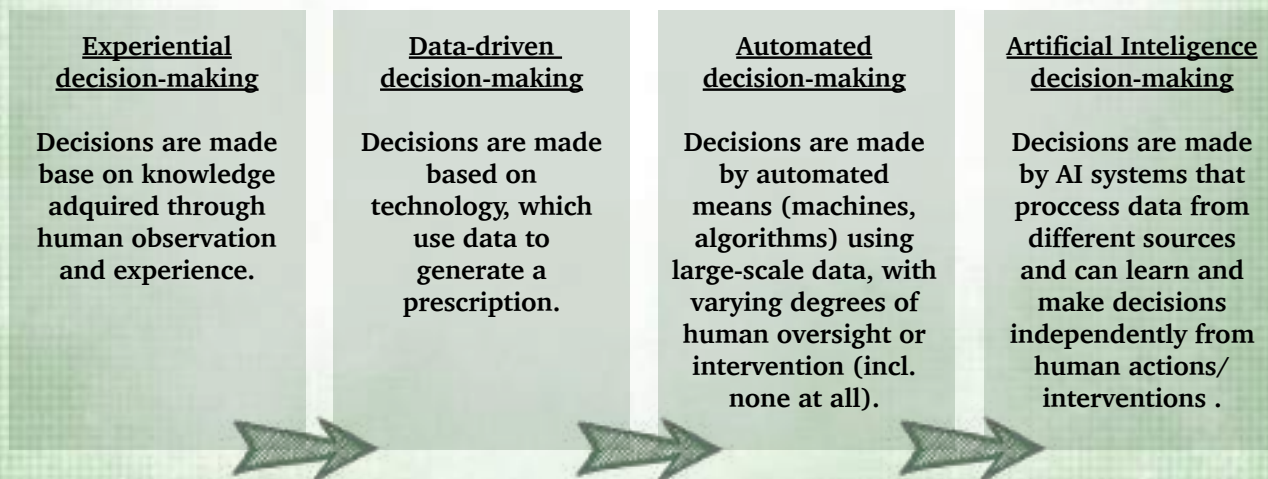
Experiential decision-making

Decisions are made base on knowledge adquired through human observation and experience.

Data-driven decision-making

Decisions are made based on technology, which use data to generate a prescription.

Automated decision-making

Decisions are made by automated means (machines, algorithms) using large-scale data, with varying degrees of human oversight or intervention (incl. none at all).

Artificial Inteligence decision-making

Decisions are made by AI systems that proccess data from different sources and can learn and make decisions independently from human actions/ interventions .